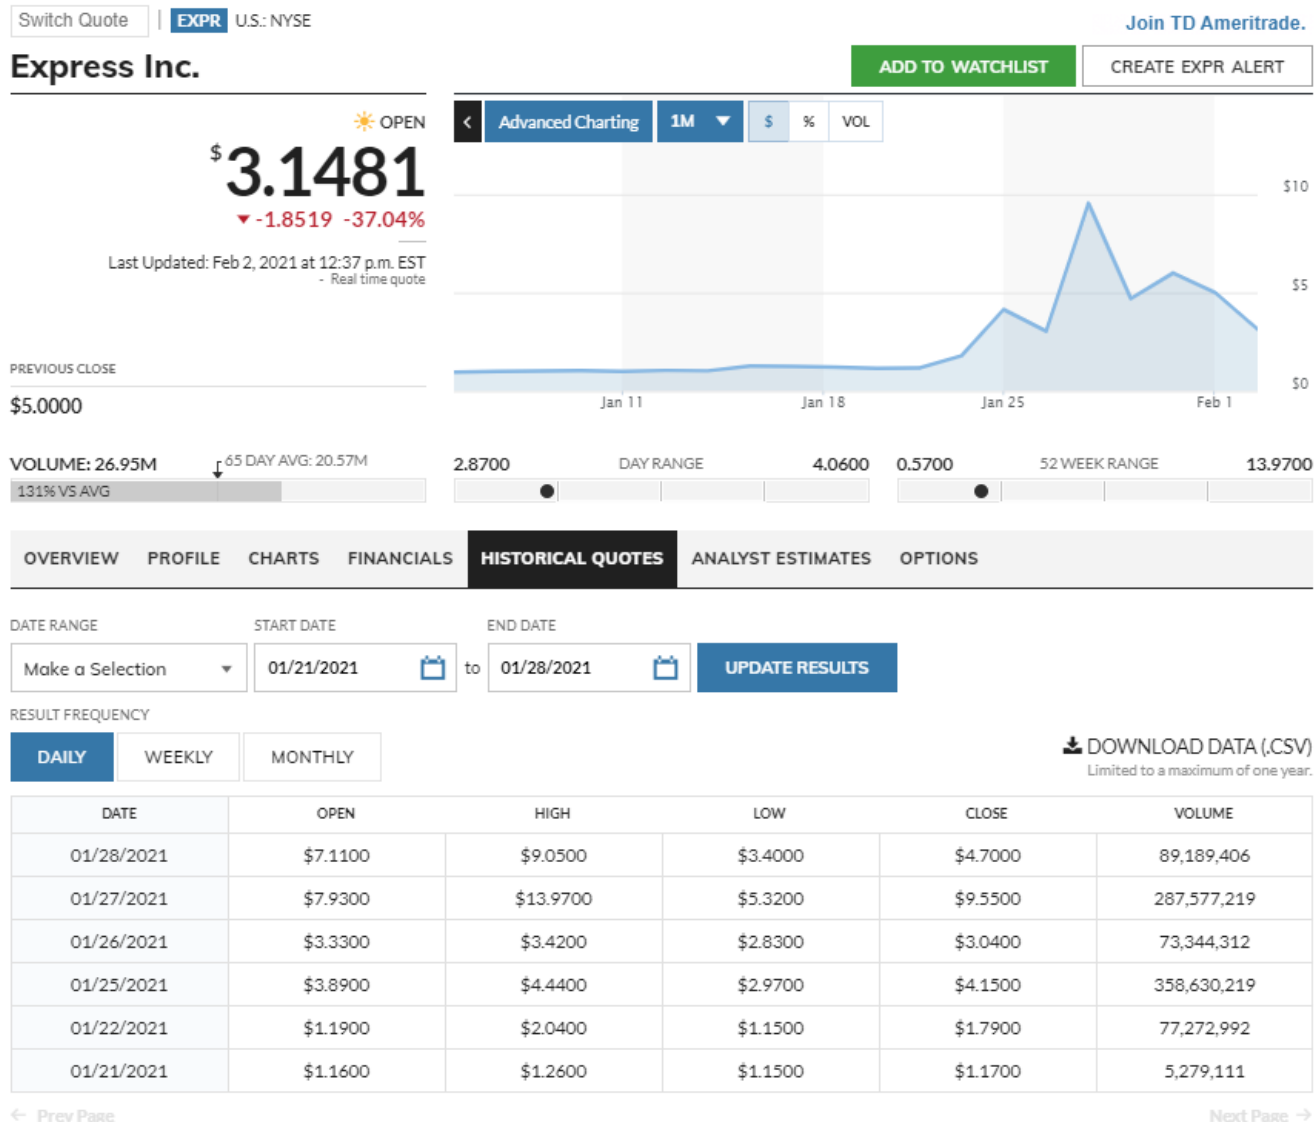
Switch Quote | EXPR U.S.: NYSE

Join TD Ameritrade.

Express Inc.

ADD TO WATCHLIST

CREATE EXPR ALERT

OPEN

$3.1481

-1.8519 -37.04%

Last Updated: Feb 2, 2021 at 12:37 p.m. EST
- Real time quote

< Advanced Charting 1M $ % VOL

$10
$5
$0

Jan 11 Jan 18 Jan 25 Feb 1

PREVIOUS CLOSE

$5.0000

VOLUME: 26.95M

65 DAY AVG: 20.57M

131% VS AVG

2.8700 DAY RANGE 4.0600

0.5700 52 WEEK RANGE 13.9700

OVERVIEW PROFILE CHARTS FINANCIALS HISTORICAL QUOTES ANALYST ESTIMATES OPTIONS

DATE RANGE

Make a Selection

START DATE

01/21/2021

to

END DATE

01/28/2021

UPDATE RESULTS

RESULT FREQUENCY

DAILY WEEKLY MONTHLY

DOWNLOAD DATA (.CSV)
Limited to a maximum of one year.

| DATE | OPEN | HIGH | LOW | CLOSE | VOLUME |
|---|---|---|---|---|---|
| 01/28/2021 | $7.1100 | $9.0500 | $3.4000 | $4.7000 | 89,189,406 |
| 01/27/2021 | $7.9300 | $13.9700 | $5.3200 | $9.5500 | 287,577,219 |
| 01/26/2021 | $3.3300 | $3.4200 | $2.8300 | $3.0400 | 73,344,312 |
| 01/25/2021 | $3.8900 | $4.4400 | $2.9700 | $4.1500 | 358,630,219 |
| 01/22/2021 | $1.1900 | $2.0400 | $1.1500 | $1.7900 | 77,272,992 |
| 01/21/2021 | $1.1600 | $1.2600 | $1.1500 | $1.1700 | 5,279,111 |

Prev Page

Next Page